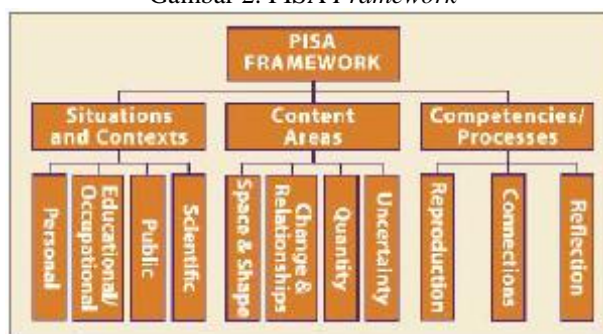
Gambar 2. PISA Framework

PISA FRAMEWORK

Situations and Contexts

Content Areas

Competencies/ Processes

Personal

Educational/ Occupational

Public

Scientific

Space & Shape

Change & Relationships

Quantity

Uncertainty

Reproduction

Connections

Reflection